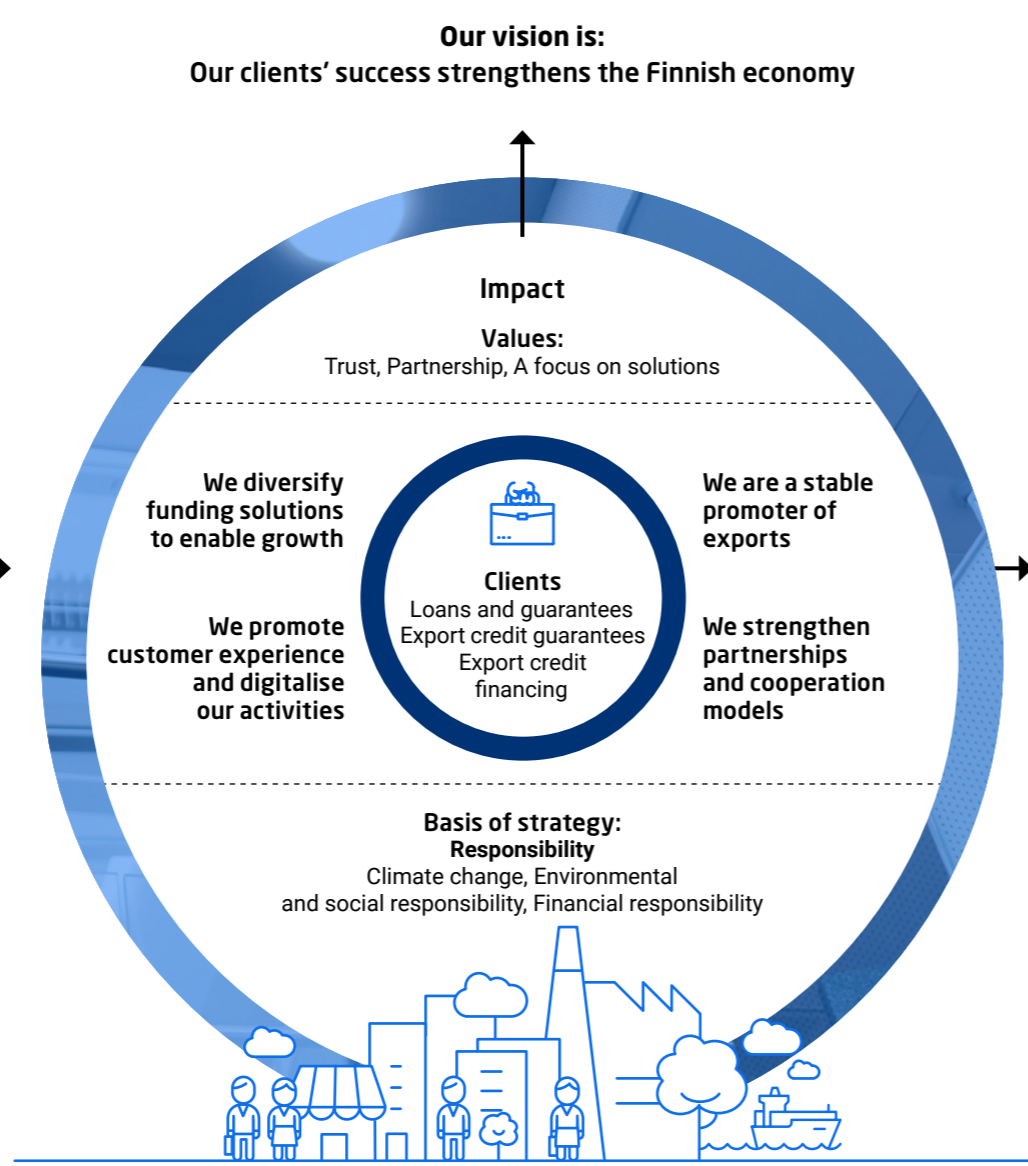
Our vision is:
Our clients' success strengthens the Finnish economy

Impact

Values:
Trust, Partnership, A focus on solutions

We diversify funding solutions to enable growth

We promote customer experience and digitalise our activities

Clients
Loans and guarantees
Export credit guarantees
Export credit financing

We are a stable promoter of exports

We strengthen partnerships and cooperation models

Basis of strategy:
Responsibility
Climate change, Environmental and social responsibility, Financial responsibility